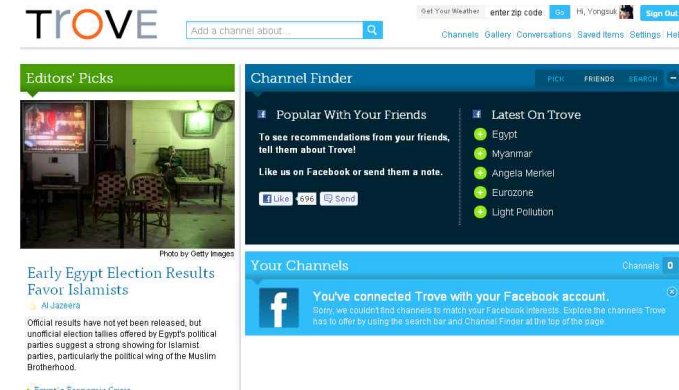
TrOVE

Add a channel about...

Get Your Weather enter zip code Go Hi, Yongsuk Sign Out

Channels | Gallery | Conversations | Saved Items | Settings | Hel

Editors' Picks

Photo by Getty Images

Early Egypt Election Results Favor Islamists

Al Jazeera

Official results have not yet been released, but unofficial election tallies offered by Egypt's political parties suggest a strong showing for Islamist parties, particularly the political wing of the Muslim Brotherhood.

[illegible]

Channel Finder

PICK FRIENDS SEARCH

Popular With Your Friends

To see recommendations from your friends, tell them about Trove!

Like us on Facebook or send them a note.

Like 696 Send

Latest On Trove

Egypt

Myanmar

Angela Merkel

Eurozone

Light Pollution

Your Channels

Channels 0

You've connected Trove with your Facebook account.

Sorry, we couldn't find channels to match your Facebook interests. Explore the channels Trove has to offer by using the search bar and Channel Finder at the top of the page.